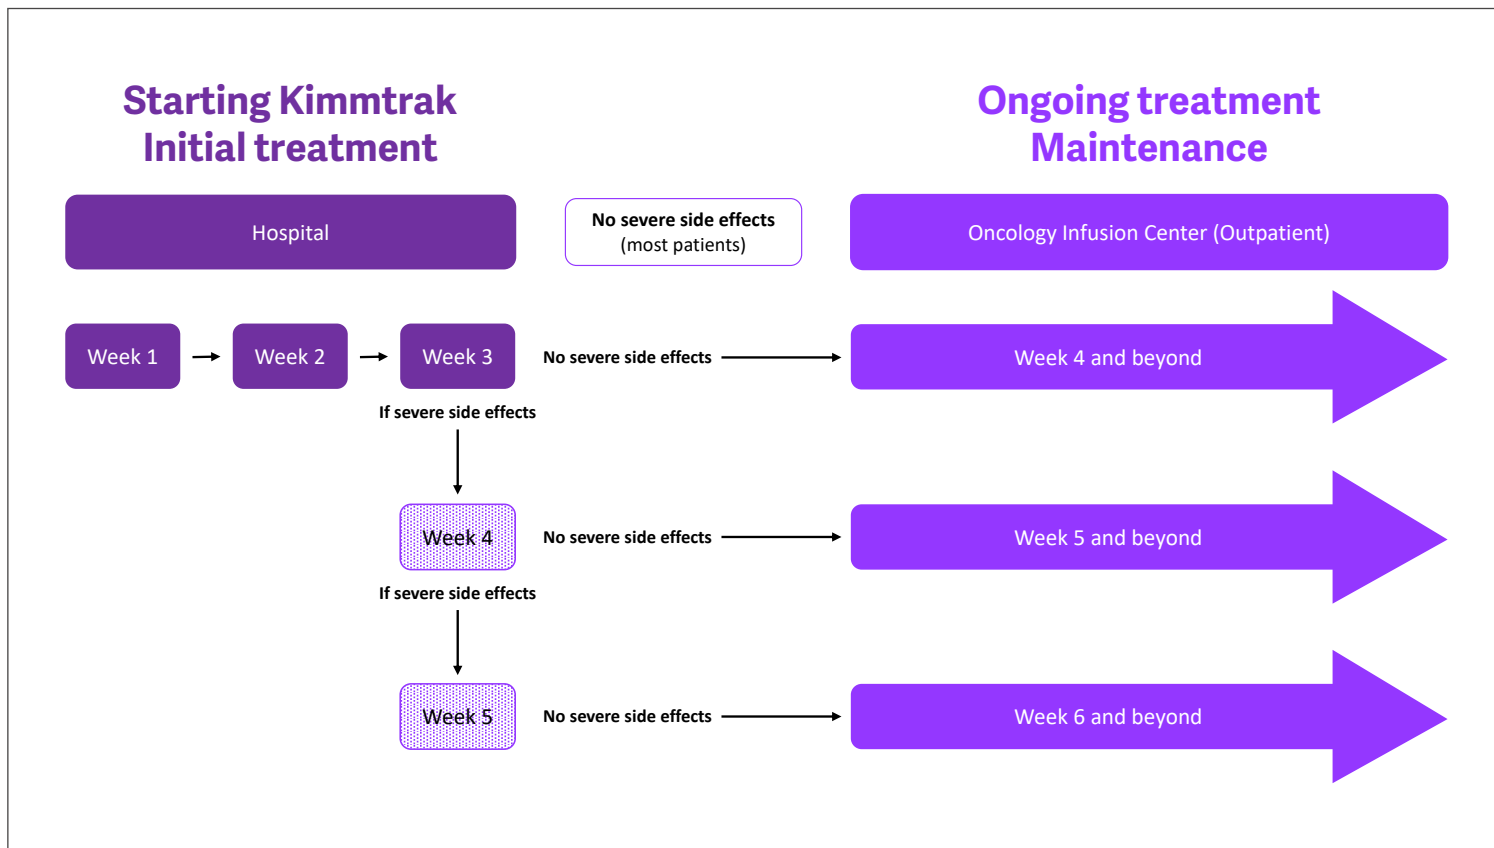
Starting Kimmtrak
Initial treatment

Ongoing treatment
Maintenance

Hospital

No severe side effects
(most patients)

Oncology Infusion Center (Outpatient)

Week 1

Week 2

Week 3

No severe side effects

Week 4 and beyond

If severe side effects

Week 4

No severe side effects

Week 5 and beyond

If severe side effects

Week 5

No severe side effects

Week 6 and beyond